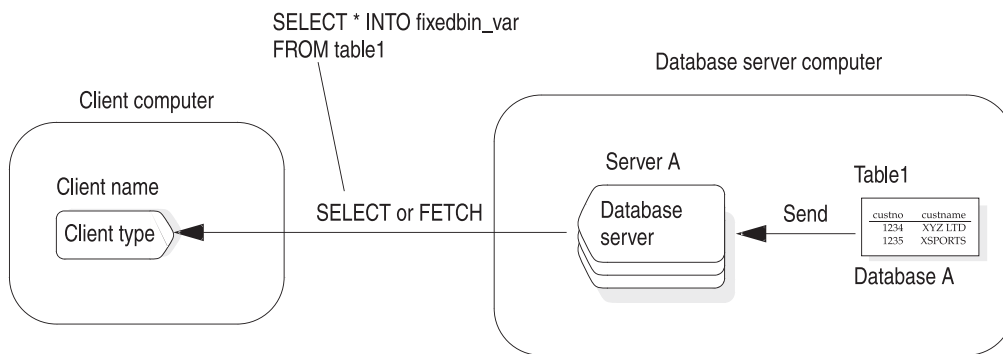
SELECT * INTO fixedbin_var
FROM table1

Database server computer

Client computer

Client name

Client type

SELECT or FETCH

Server A

Database server

Send

Table1

| custno | custname |
|---|---|
| 1234 | XYZ LTD |
| 1235 | XSPORTS |

Database A